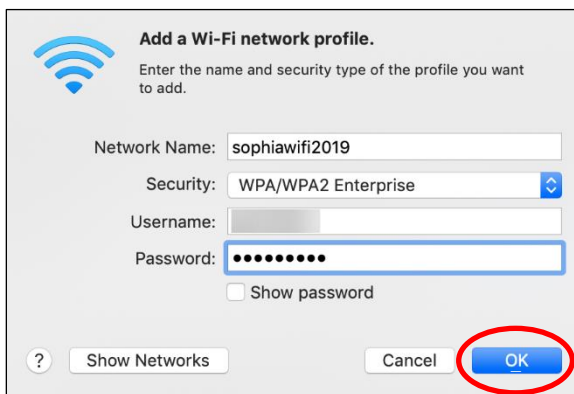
Add a Wi-Fi network profile.

Enter the name and security type of the profile you want to add.

Network Name: sophiawifi2019

Security: WPA/WPA2 Enterprise

Username: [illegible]

Password: ●●●●●●●●●

Show password

?

Show Networks

Cancel

OK